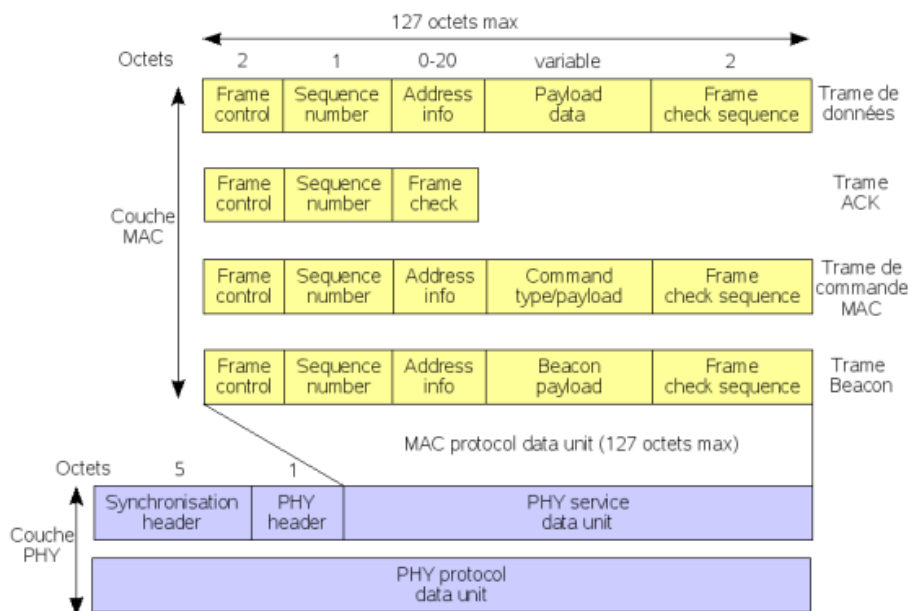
127 octets max

Octets 2 1 0-20 variable 2

| Frame control | Sequence number | Address info | Payload data | Frame check sequence |
|---|---|---|---|---|

Trame de données

| Frame control | Sequence number | Frame check |
|---|---|---|

Trame ACK

Couche MAC

| Frame control | Sequence number | Address info | Command type/payload | Frame check sequence |
|---|---|---|---|---|

Trame de commande MAC

| Frame control | Sequence number | Address info | Beacon payload | Frame check sequence |
|---|---|---|---|---|

Trame Beacon

MAC protocol data unit (127 octets max)

Octets 5 1

| Synchronisation header | PHY header | PHY service data unit |
|---|---|---|

Couche PHY

PHY protocol data unit